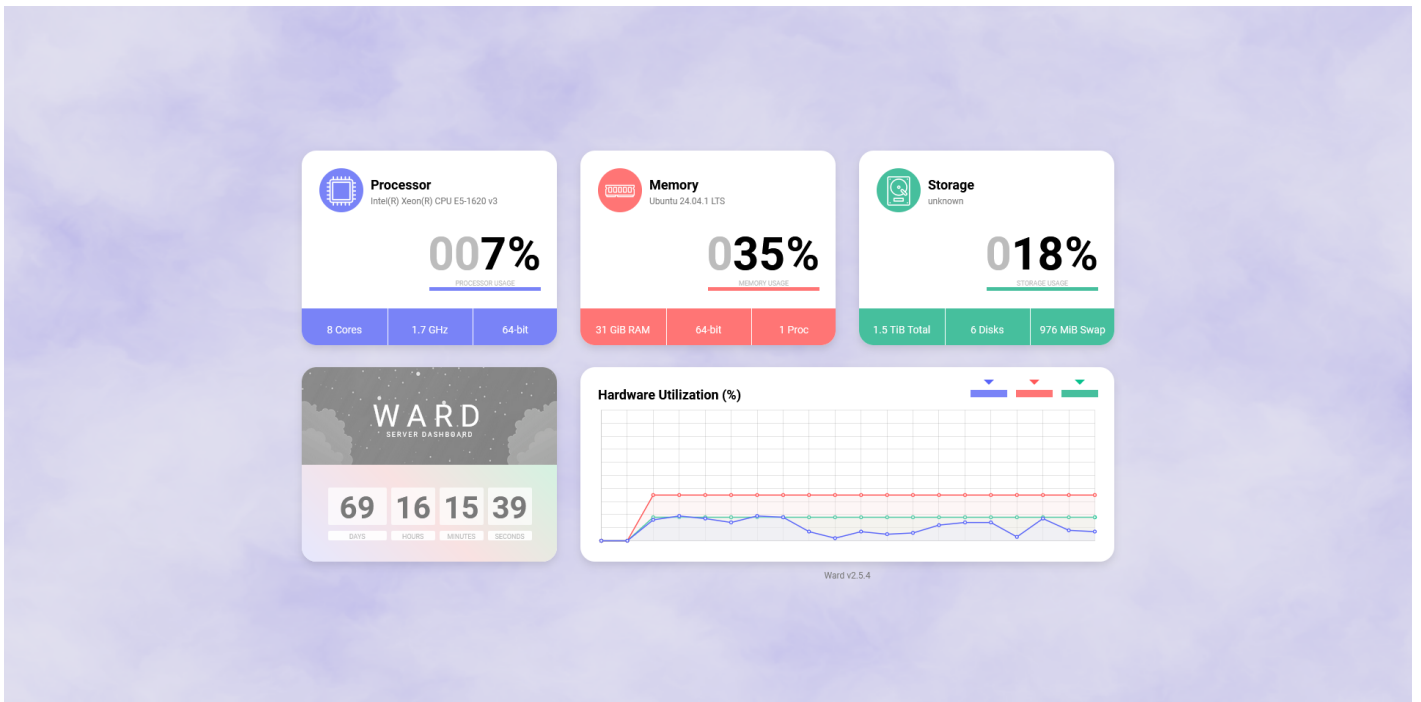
Processor
Intel(R) Xeon(R) CPU E5-1620 v3

007%
PROCESSOR USAGE

8 Cores | 1.7 GHz | 64-bit

Memory
Ubuntu 24.04.1 LTS

035%
MEMORY USAGE

31 GiB RAM | 64-bit | 1 Proc

Storage
unknown

018%
STORAGE USAGE

1.5 TiB Total | 6 Disks | 976 MiB Swap

WARD
SERVER DASHBOARD

69 DAYS
16 HOURS
15 MINUTES
39 SECONDS

Hardware Utilization (%)

Ward v2.5.4